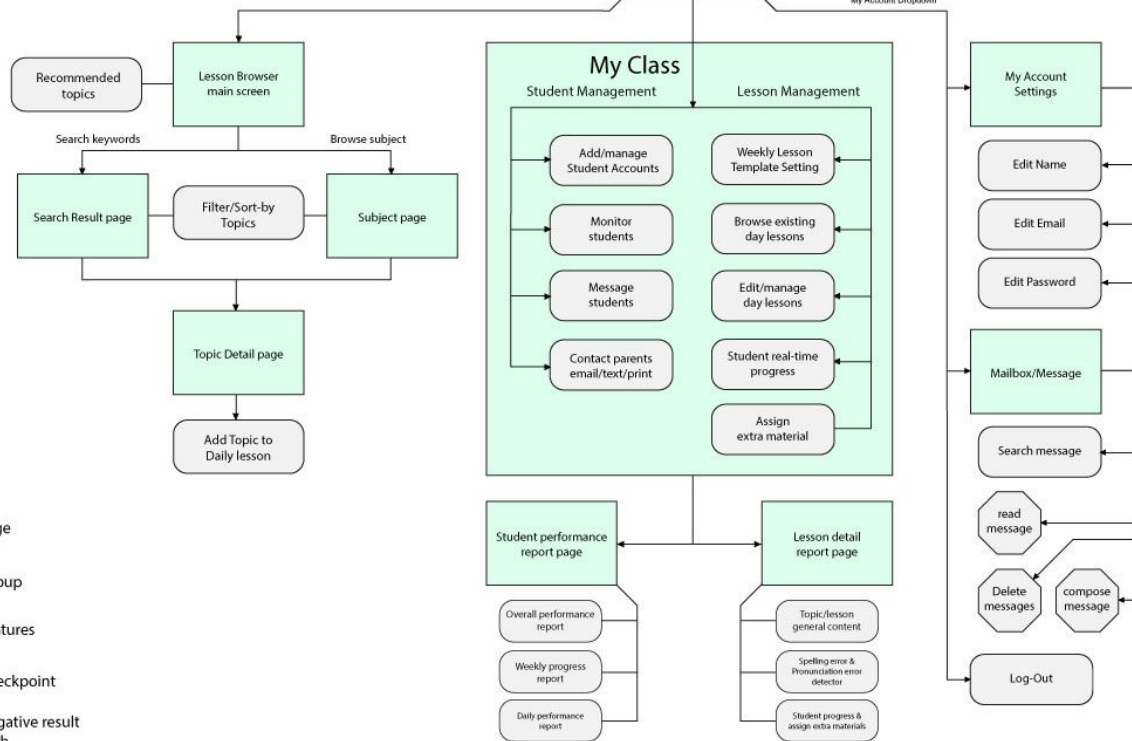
My Account Dropdown

Recommended topics

Lesson Browser main screen

Search keywords

Browse subject

Search Result page

Filter/Sort-by Topics

Subject page

Topic Detail page

Add Topic to Daily lesson

My Class

Student Management

Lesson Management

Add/manage Student Accounts

Monitor students

Message students

Contact parents email/text/print

Weekly Lesson Template Setting

Browse existing day lessons

Edit/manage day lessons

Student real-time progress

Assign extra material

My Account Settings

Edit Name

Edit Email

Edit Password

Mailbox/Message

Search message

read message

Delete messages

compose message

Log-Out

Student performance report page

Lesson detail report page

Overall performance report

Weekly progress report

Daily performance report

Topic/lesson general content

Spelling error & Pronunciation error detector

Student progress & assign extra materials

ge

oup

tures

eckpoint

gative result